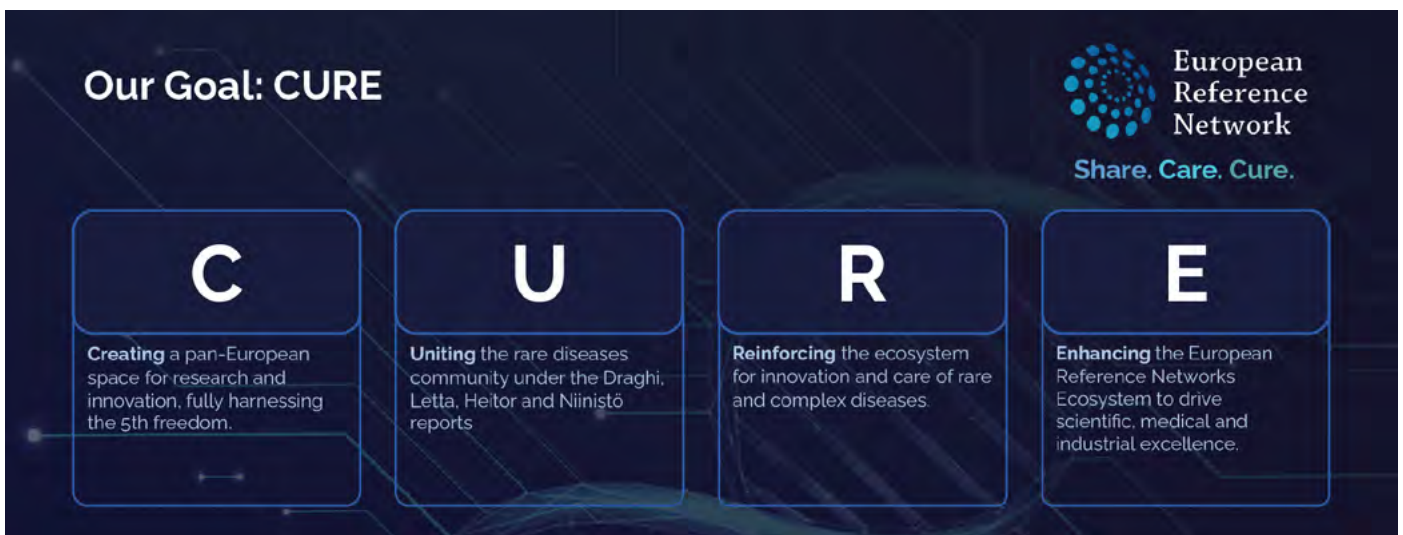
Our Goal: CURE

European Reference Network

Share. Care. Cure.

C

Creating a pan-European space for research and innovation, fully harnessing the 5th freedom.

U

Uniting the rare diseases community under the Draghi, Letta, Heitor and Niinistö reports

R

Reinforcing the ecosystem for innovation and care of rare and complex diseases.

E

Enhancing the European Reference Networks Ecosystem to drive scientific, medical and industrial excellence.